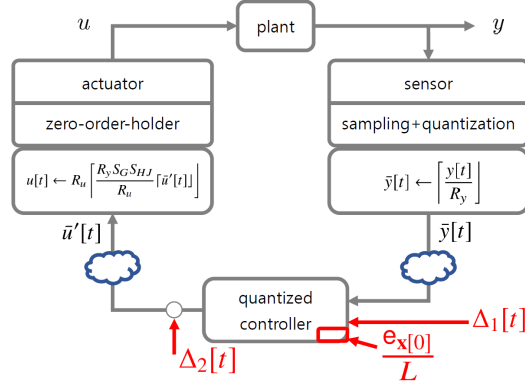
$u$

plant

$y$

actuator

zero-order-holder

$u[t] \leftarrow R_u \left[ \frac{R_y S_G S_{HJ}}{R_u} \lceil \bar{u}'[t] \rfloor \right]$

sensor

sampling+quantization

$\bar{y}[t] \leftarrow \left\lceil \frac{y[t]}{R_y} \right\rfloor$

$\bar{u}'[t]$

$\bar{y}[t]$

quantized controller

$\Delta_1[t]$

$\Delta_2[t]$

$\frac{e_{\mathbf{x}[0]}}{L}$